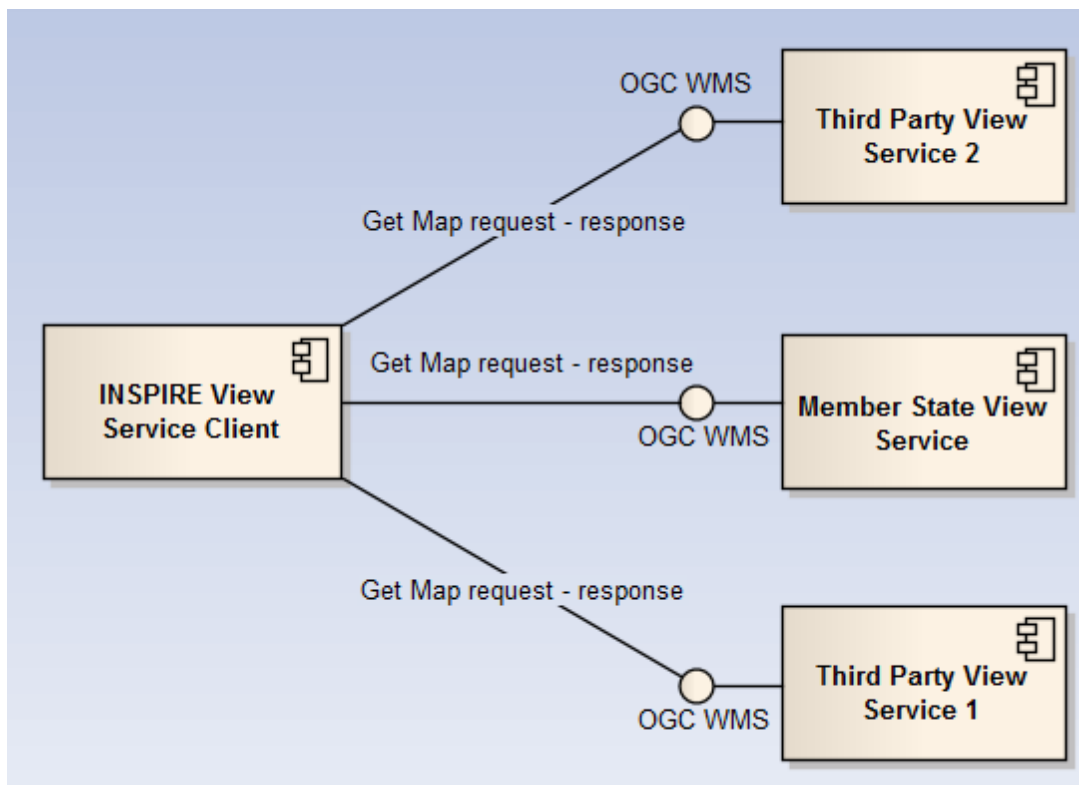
OGC WMS

Third Party View Service 2

Get Map request - response

INSPIRE View Service Client

Get Map request - response

OGC WMS

Member State View Service

Get Map request - response

OGC WMS

Third Party View Service 1